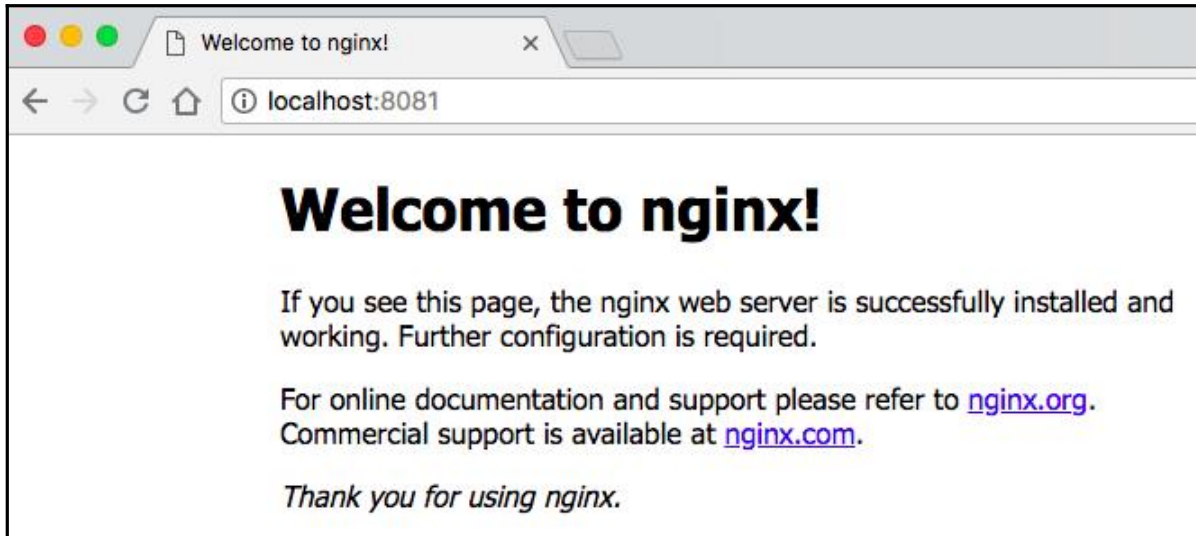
Welcome to nginx!

×

localhost:8081

Welcome to nginx!

If you see this page, the nginx web server is successfully installed and working. Further configuration is required.

For online documentation and support please refer to nginx.org. Commercial support is available at nginx.com.

Thank you for using nginx.